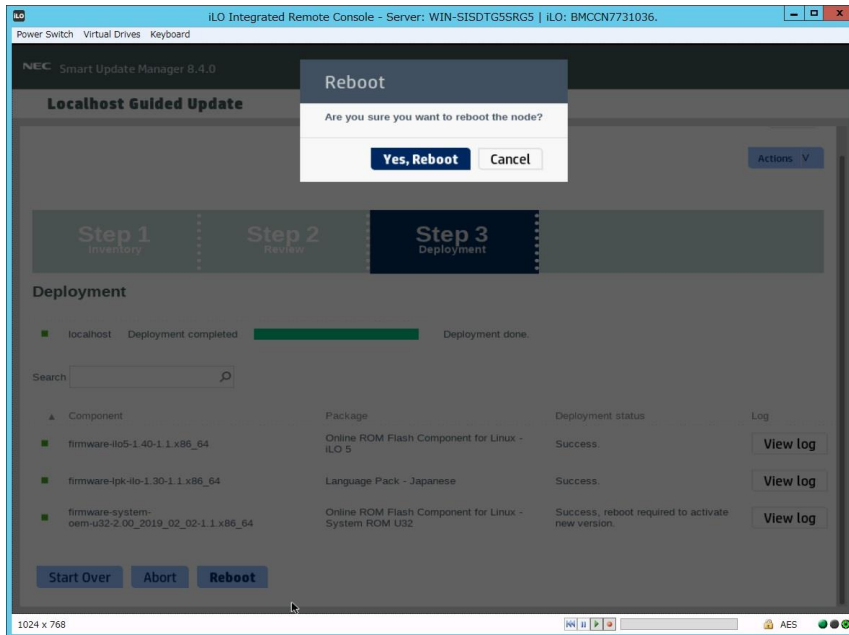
iLO

iLO Integrated Remote Console - Server: WIN-SISDTG5SRG5 | iLO: BMCCN7731036.

Power Switch Virtual Drives Keyboard

NEC Smart Update Manager 8.4.0

Localhost Guided Update

Reboot

Are you sure you want to reboot the node?

Yes, Reboot Cancel

Actions V

Step 1 Inventory

Step 2 Review

Step 3 Deployment

Deployment

localhost Deployment completed Deployment done.

Search

| Component | Package | Deployment status | Log |
|---|---|---|---|
| firmware-ilo5-1.40-1.1.x86_64 | Online ROM Flash Component for Linux - iLO 5 | Success. | View log |
| firmware-lpk-ilo-1.30-1.1.x86_64 | Language Pack - Japanese | Success. | View log |
| firmware-system-oem-u32-2.00_2019_02_02-1.1.x86_64 | Online ROM Flash Component for Linux - System ROM U32 | Success, reboot required to activate new version. | View log |

Start Over Abort Reboot

1024 x 768

AES